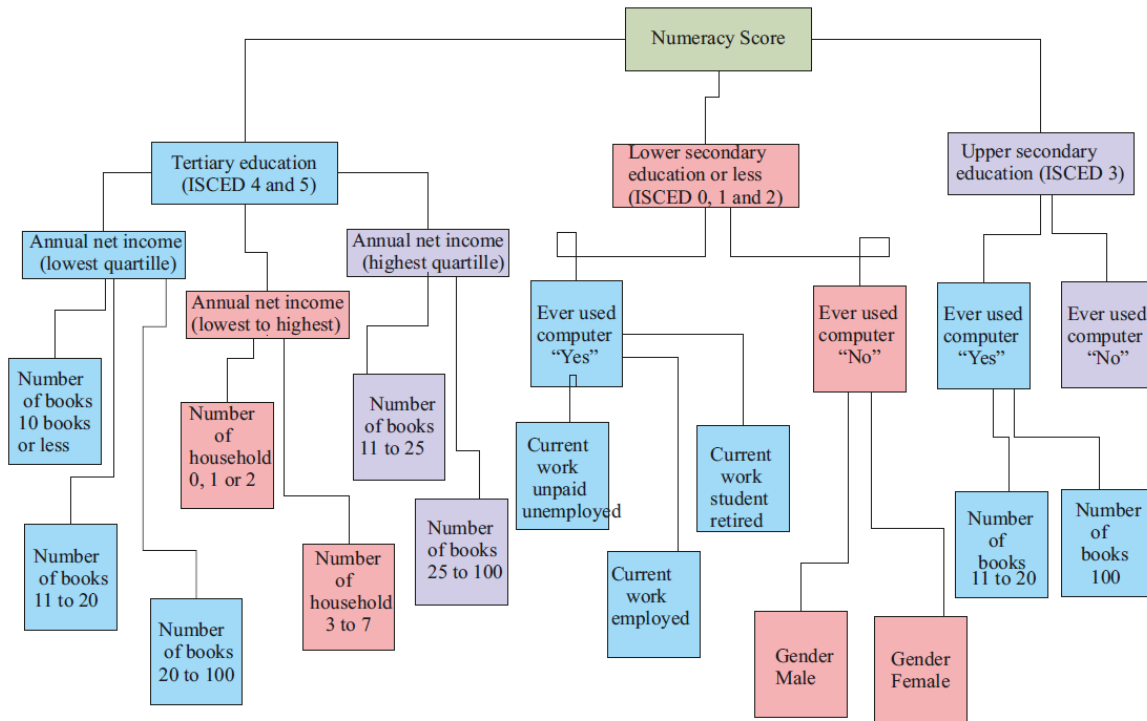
Numeracy Score

Tertiary education (ISCED 4 and 5)

Lower secondary education or less (ISCED 0, 1 and 2)

Upper secondary education (ISCED 3)

Annual net income (lowest quartille)

Annual net income (lowest to highest)

Annual net income (highest quartille)

Number of books 10 books or less

Number of books 11 to 20

Number of books 20 to 100

Number of household 0, 1 or 2

Number of household 3 to 7

Number of books 11 to 25

Number of books 25 to 100

Ever used computer "Yes"

Current work unpaid unemployed

Current work employed

Current work student retired

Ever used computer "No"

Gender Male

Gender Female

Ever used computer "Yes"

Ever used computer "No"

Number of books 11 to 20

Number of books 100